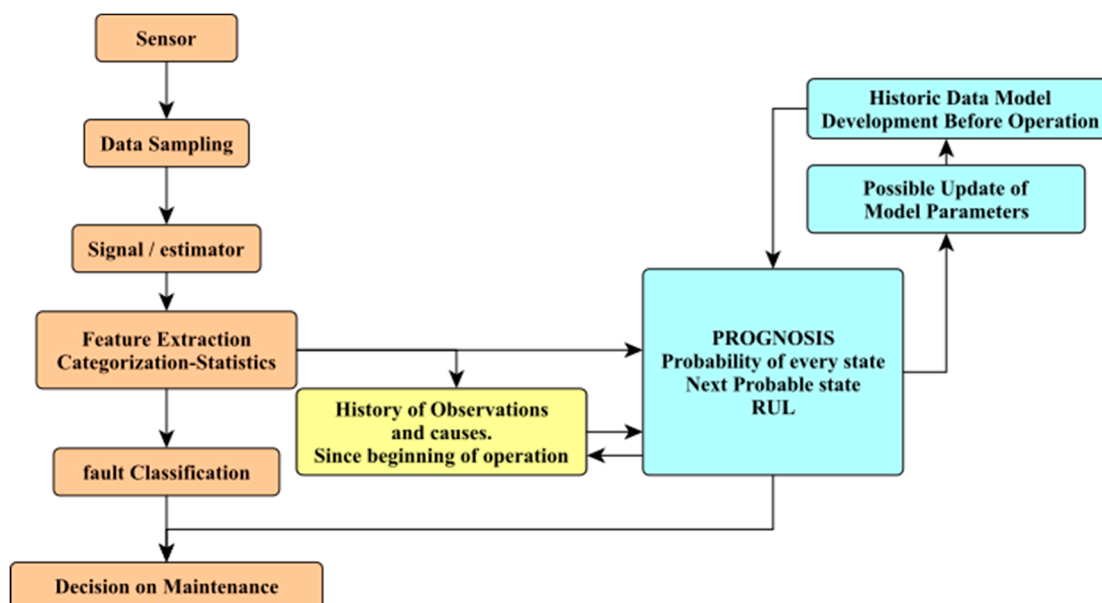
Sensor

Data Sampling

Signal / estimator

Feature Extraction
Categorization-Statistics

fault Classification

Decision on Maintenance

History of Observations
and causes.
Since beginning of operation

PROGNOSIS
Probability of every state
Next Probable state
RUL

Historic Data Model
Development Before Operation

Possible Update of
Model Parameters